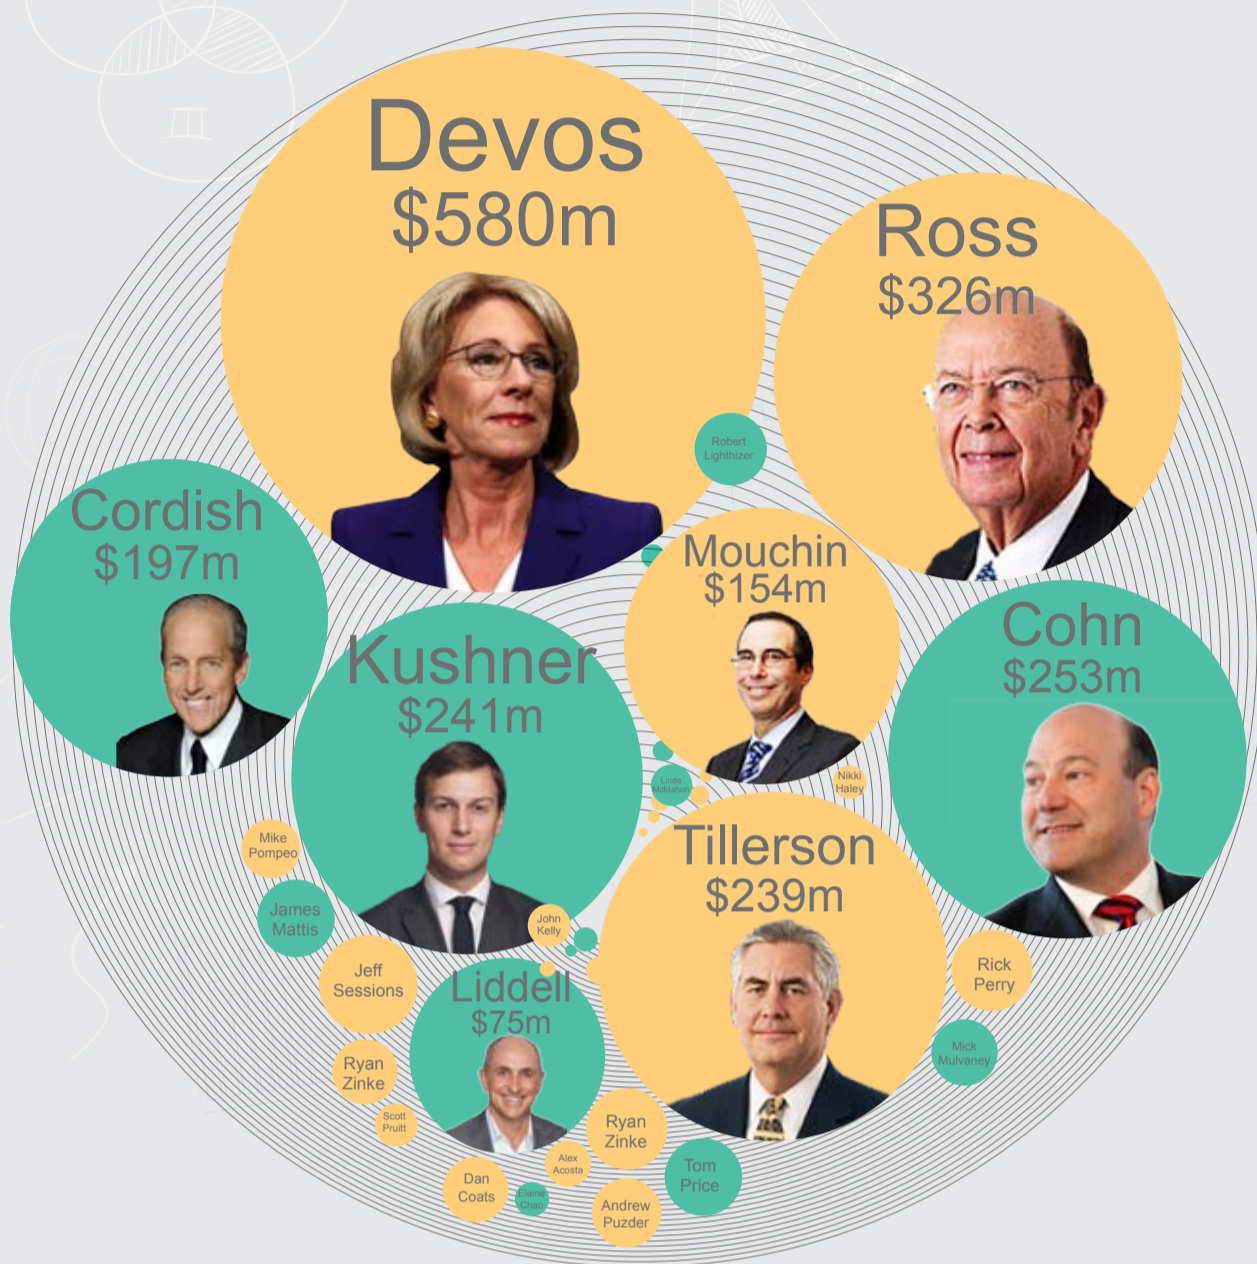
Devos
$580m

Ross
$326m

Robert Lighthizer

Cordish
$197m

Mouchin
$154m

Kushner
$241m

Cohn
$253m

Linda McMahon

Nikki Haley

Mike Pompeo

Tillerson
$239m

James Mattis

John Kelly

Jeff Sessions

Liddell
$75m

Rick Perry

Ryan Zinke

Mick Mulvaney

Scott Pruitt

Ryan Zinke

Alex Acosta

Tom Price

Dan Coats

Elaine Chao

Andrew Puzder